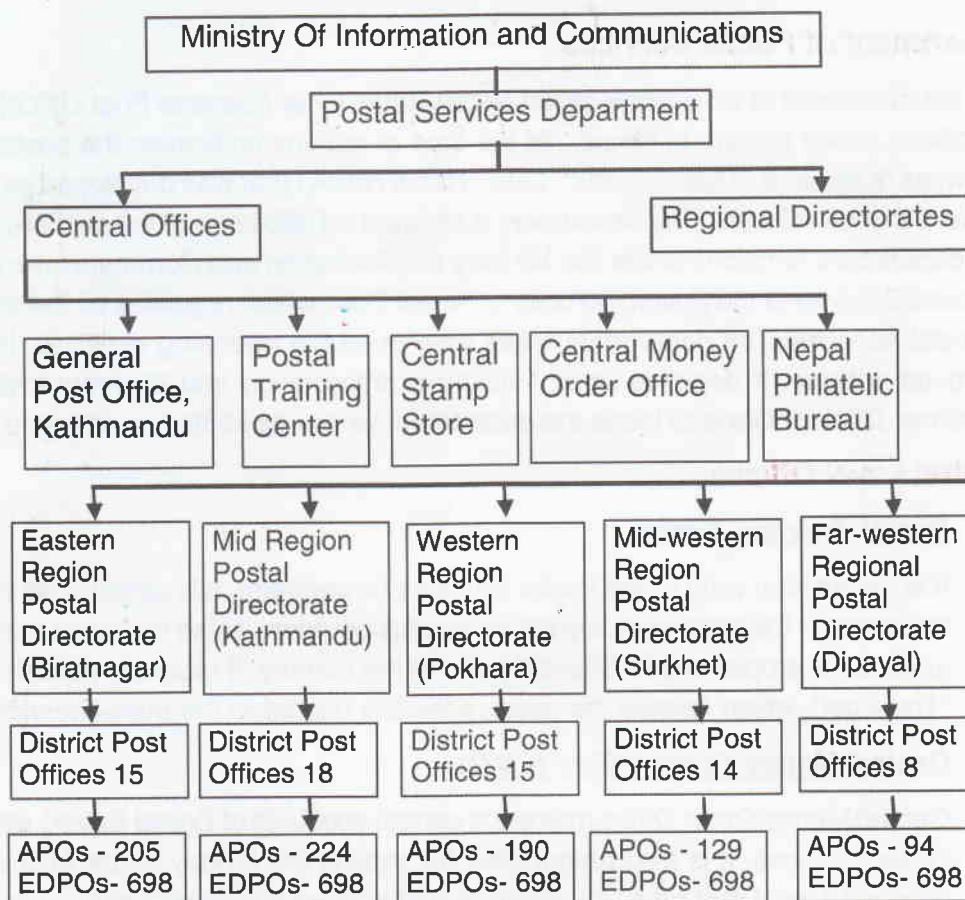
Ministry Of Information and Communications

Postal Services Department

Central Offices

Regional Directorates

General Post Office, Kathmandu

Postal Training Center

Central Stamp Store

Central Money Order Office

Nepal Philatelic Bureau

Eastern Region Postal Directorate (Biratnagar)

Mid Region Postal Directorate (Kathmandu)

Western Region Postal Directorate (Pokhara)

Mid-western Region Postal Directorate (Surkhet)

Far-western Regional Postal Directorate (Dipayal)

District Post Offices 15

District Post Offices 18

District Post Offices 15

District Post Offices 14

District Post Offices 8

APOs - 205
EDPOs- 698

APOs - 224
EDPOs- 698

APOs - 190
EDPOs- 698

APOs - 129
EDPOs- 698

APOs - 94
EDPOs- 698